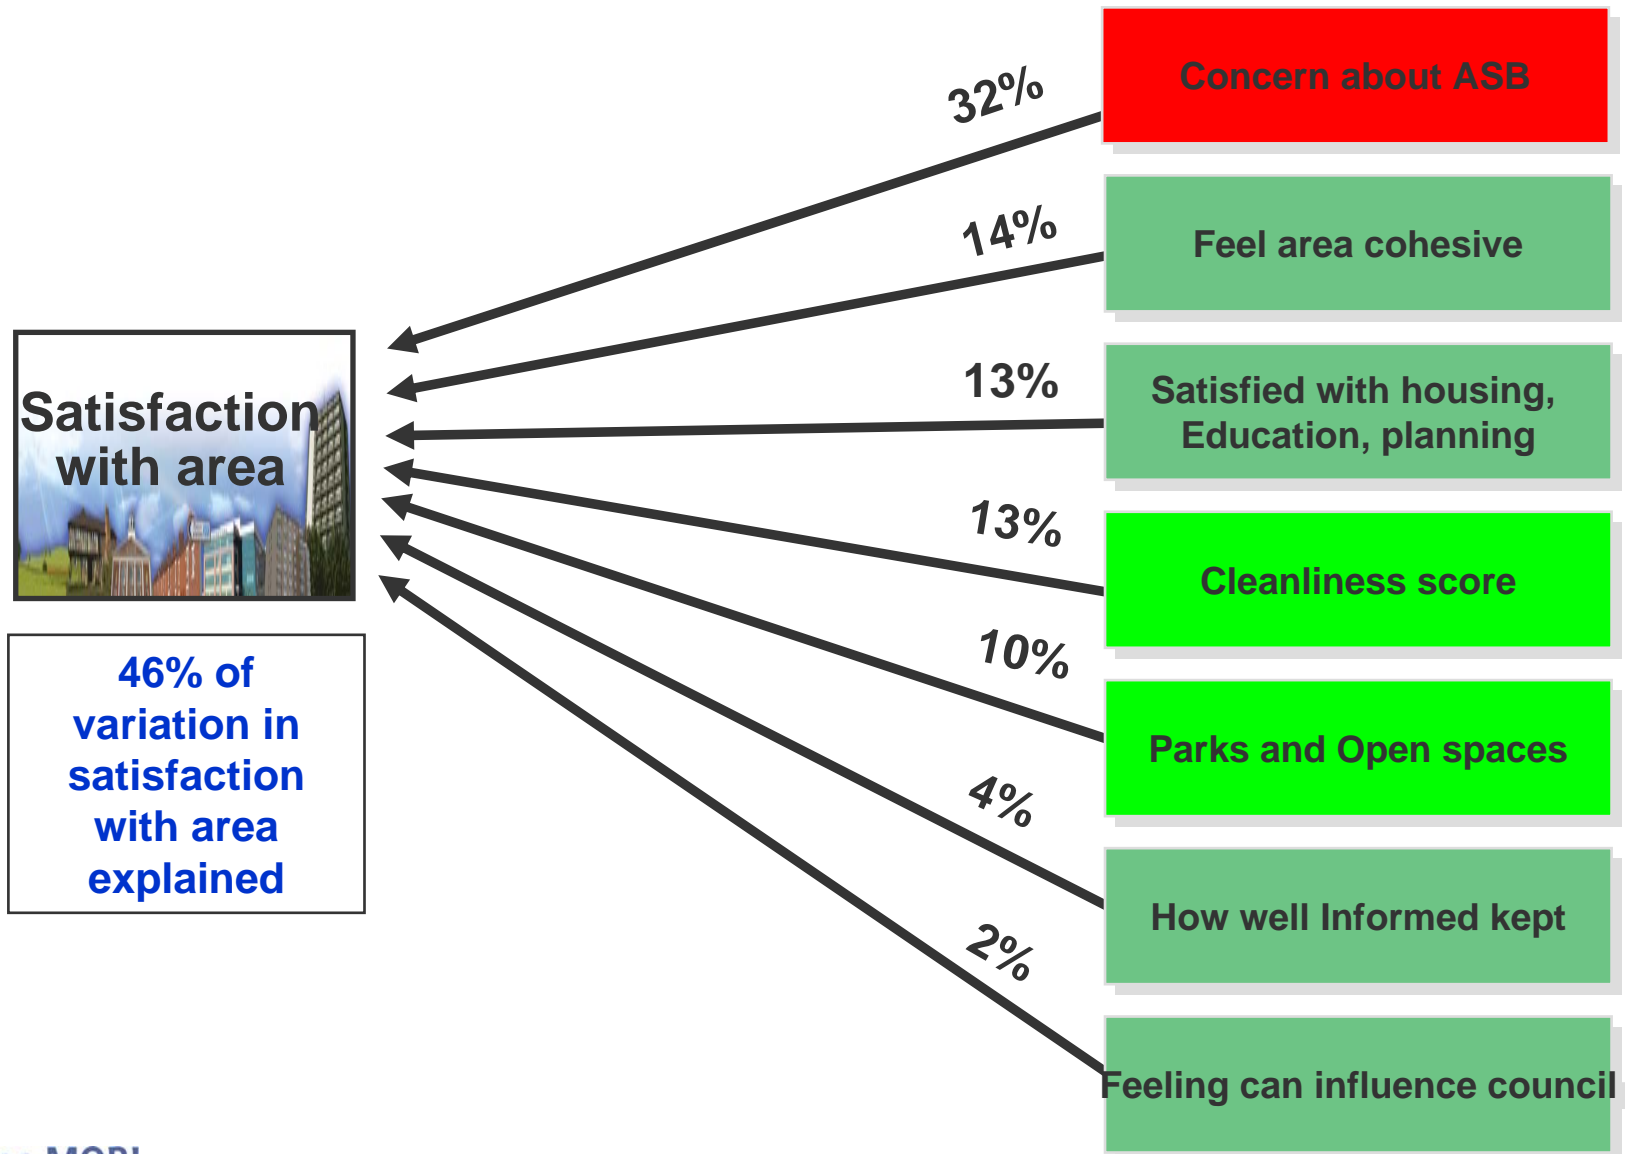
Satisfaction with area

46% of variation in satisfaction with area explained

32%

Concern about ASB

14%

Feel area cohesive

13%

Satisfied with housing, Education, planning

13%

Cleanliness score

10%

Parks and Open spaces

4%

How well Informed kept

2%

Feeling can influence council

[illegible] MORI